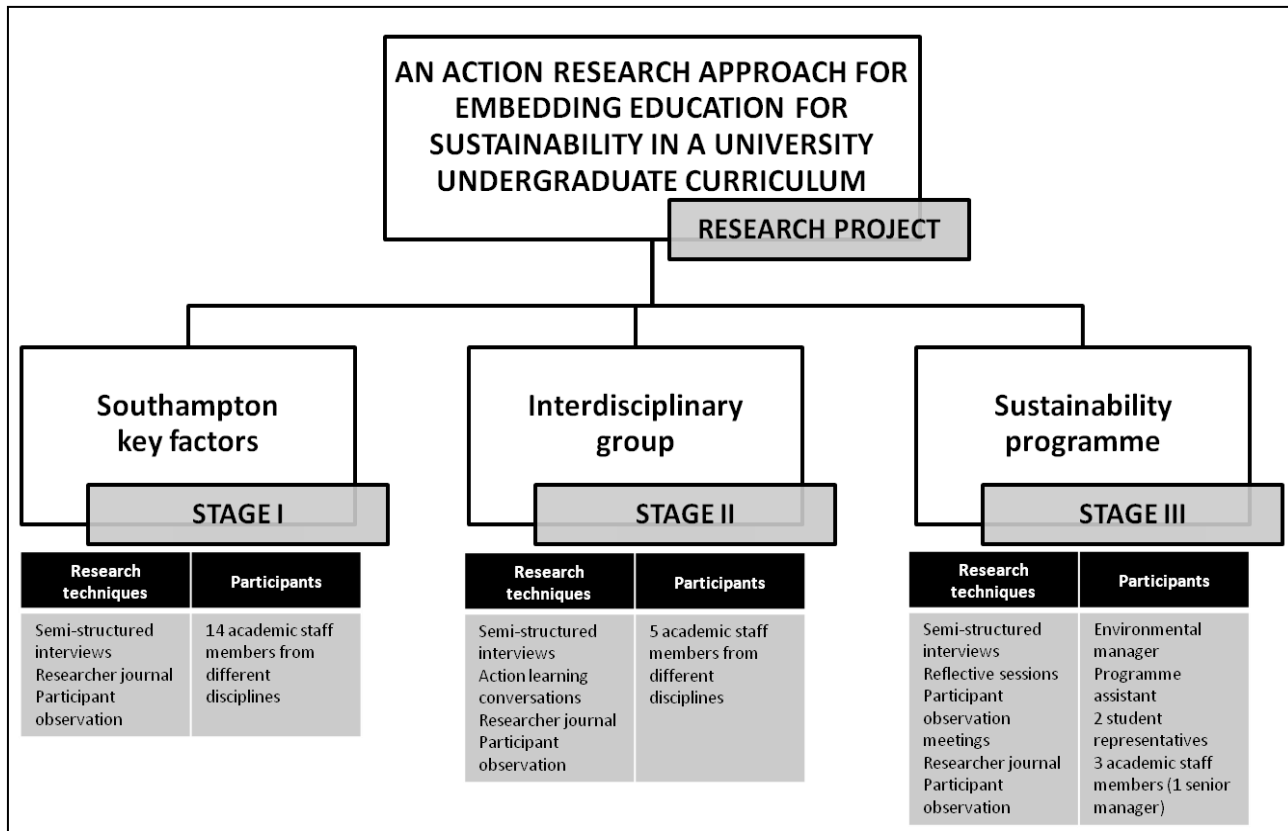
AN ACTION RESEARCH APPROACH FOR EMBEDDING EDUCATION FOR SUSTAINABILITY IN A UNIVERSITY UNDERGRADUATE CURRICULUM

RESEARCH PROJECT

Southampton key factors

STAGE I

| Research techniques | Participants |
|---|---|
| Semi-structured interviews Researcher journal Participant observation | 14 academic staff members from different disciplines |

Interdisciplinary group

STAGE II

| Research techniques | Participants |
|---|---|
| Semi-structured interviews Action learning conversations Researcher journal Participant observation | 5 academic staff members from different disciplines |

Sustainability programme

STAGE III

| Research techniques | Participants |
|---|---|
| Semi-structured interviews Reflective sessions Participant observation meetings Researcher journal Participant observation | Environmental manager Programme assistant 2 student representatives 3 academic staff members (1 senior manager) |